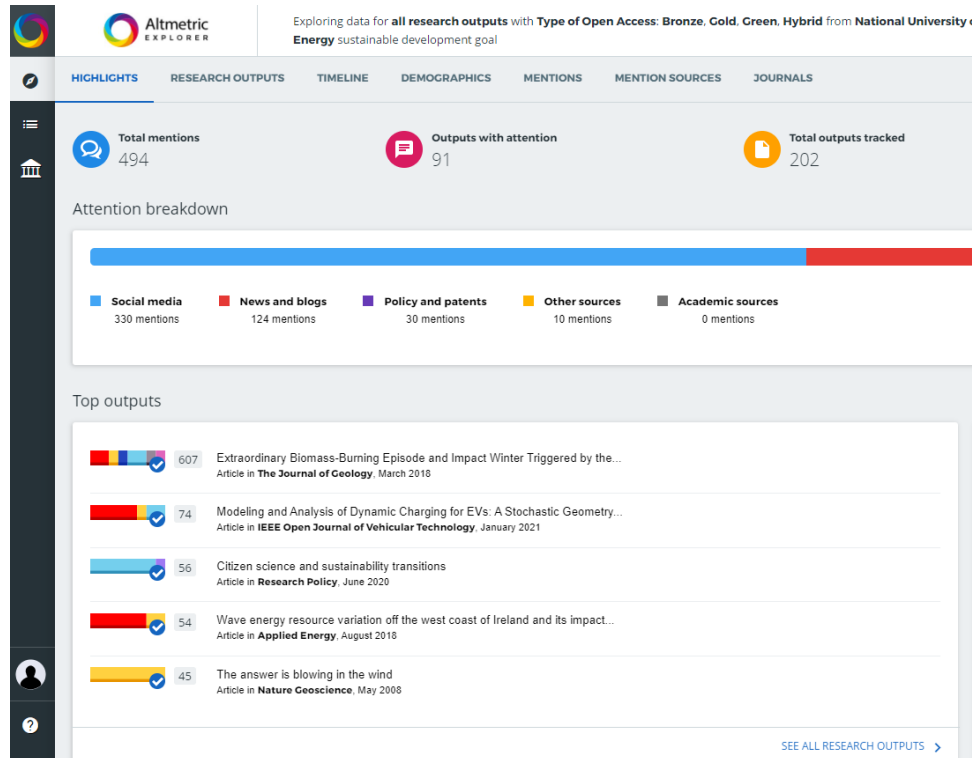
Altmetric
EXPLORER

Exploring data for **all research outputs** with **Type of Open Access**: **Bronze**, **Gold**, **Green**, **Hybrid** from **National University** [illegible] **Energy** sustainable development goal

HIGHLIGHTS RESEARCH OUTPUTS TIMELINE DEMOGRAPHICS MENTIONS MENTION SOURCES JOURNALS

Total mentions
494

Outputs with attention
91

Total outputs tracked
202

Attention breakdown

Social media
330 mentions

News and blogs
124 mentions

Policy and patents
30 mentions

Other sources
10 mentions

Academic sources
0 mentions

Top outputs

607 Extraordinary Biomass-Burning Episode and Impact Winter Triggered by the...
Article in **The Journal of Geology**, March 2018

74 Modeling and Analysis of Dynamic Charging for EVs: A Stochastic Geometry...
Article in **IEEE Open Journal of Vehicular Technology**, January 2021

56 Citizen science and sustainability transitions
Article in **Research Policy**, June 2020

54 Wave energy resource variation off the west coast of Ireland and its impact...
Article in **Applied Energy**, August 2018

45 The answer is blowing in the wind
Article in **Nature Geoscience**, May 2008

SEE ALL RESEARCH OUTPUTS